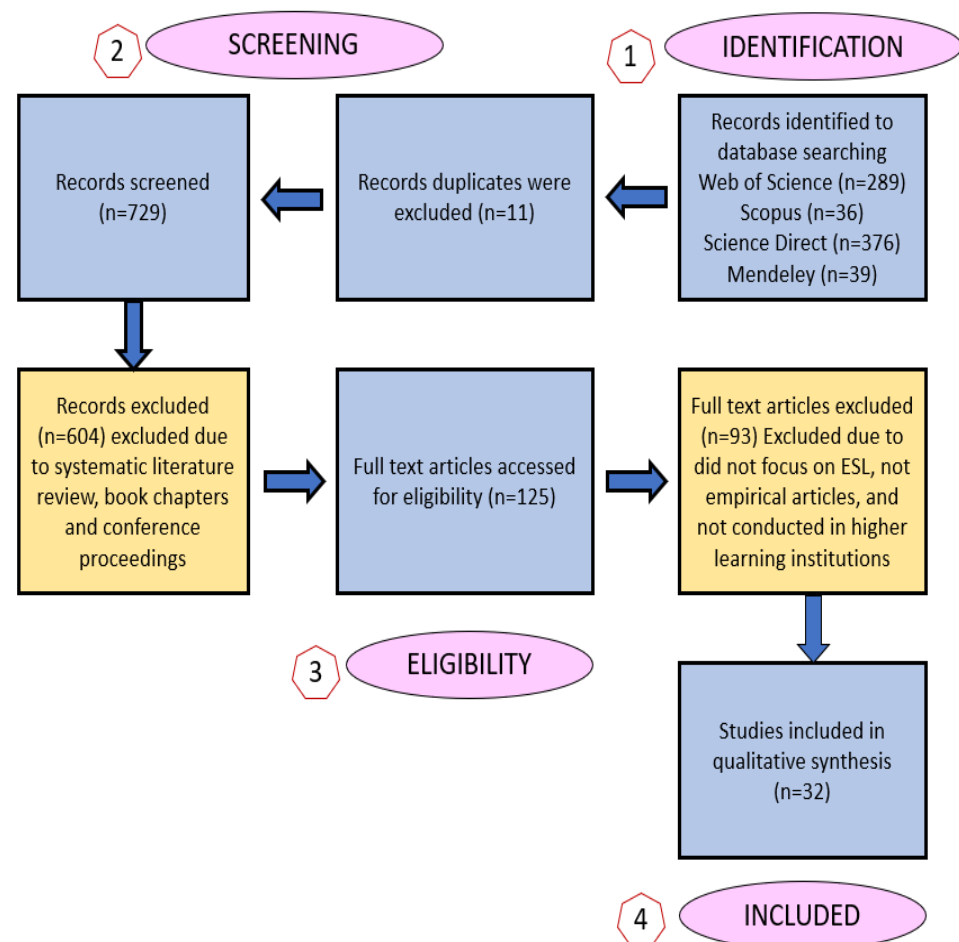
2 SCREENING

1 IDENTIFICATION

Records identified to database searching Web of Science (n=289) Scopus (n=36) Science Direct (n=376) Mendeley (n=39)

Records duplicates were excluded (n=11)

Records screened (n=729)

Records excluded (n=604) excluded due to systematic literature review, book chapters and conference proceedings

Full text articles accessed for eligibility (n=125)

Full text articles excluded (n=93) Excluded due to did not focus on ESL, not empirical articles, and not conducted in higher learning institutions

3 ELIGIBILITY

Studies included in qualitative synthesis (n=32)

4 INCLUDED